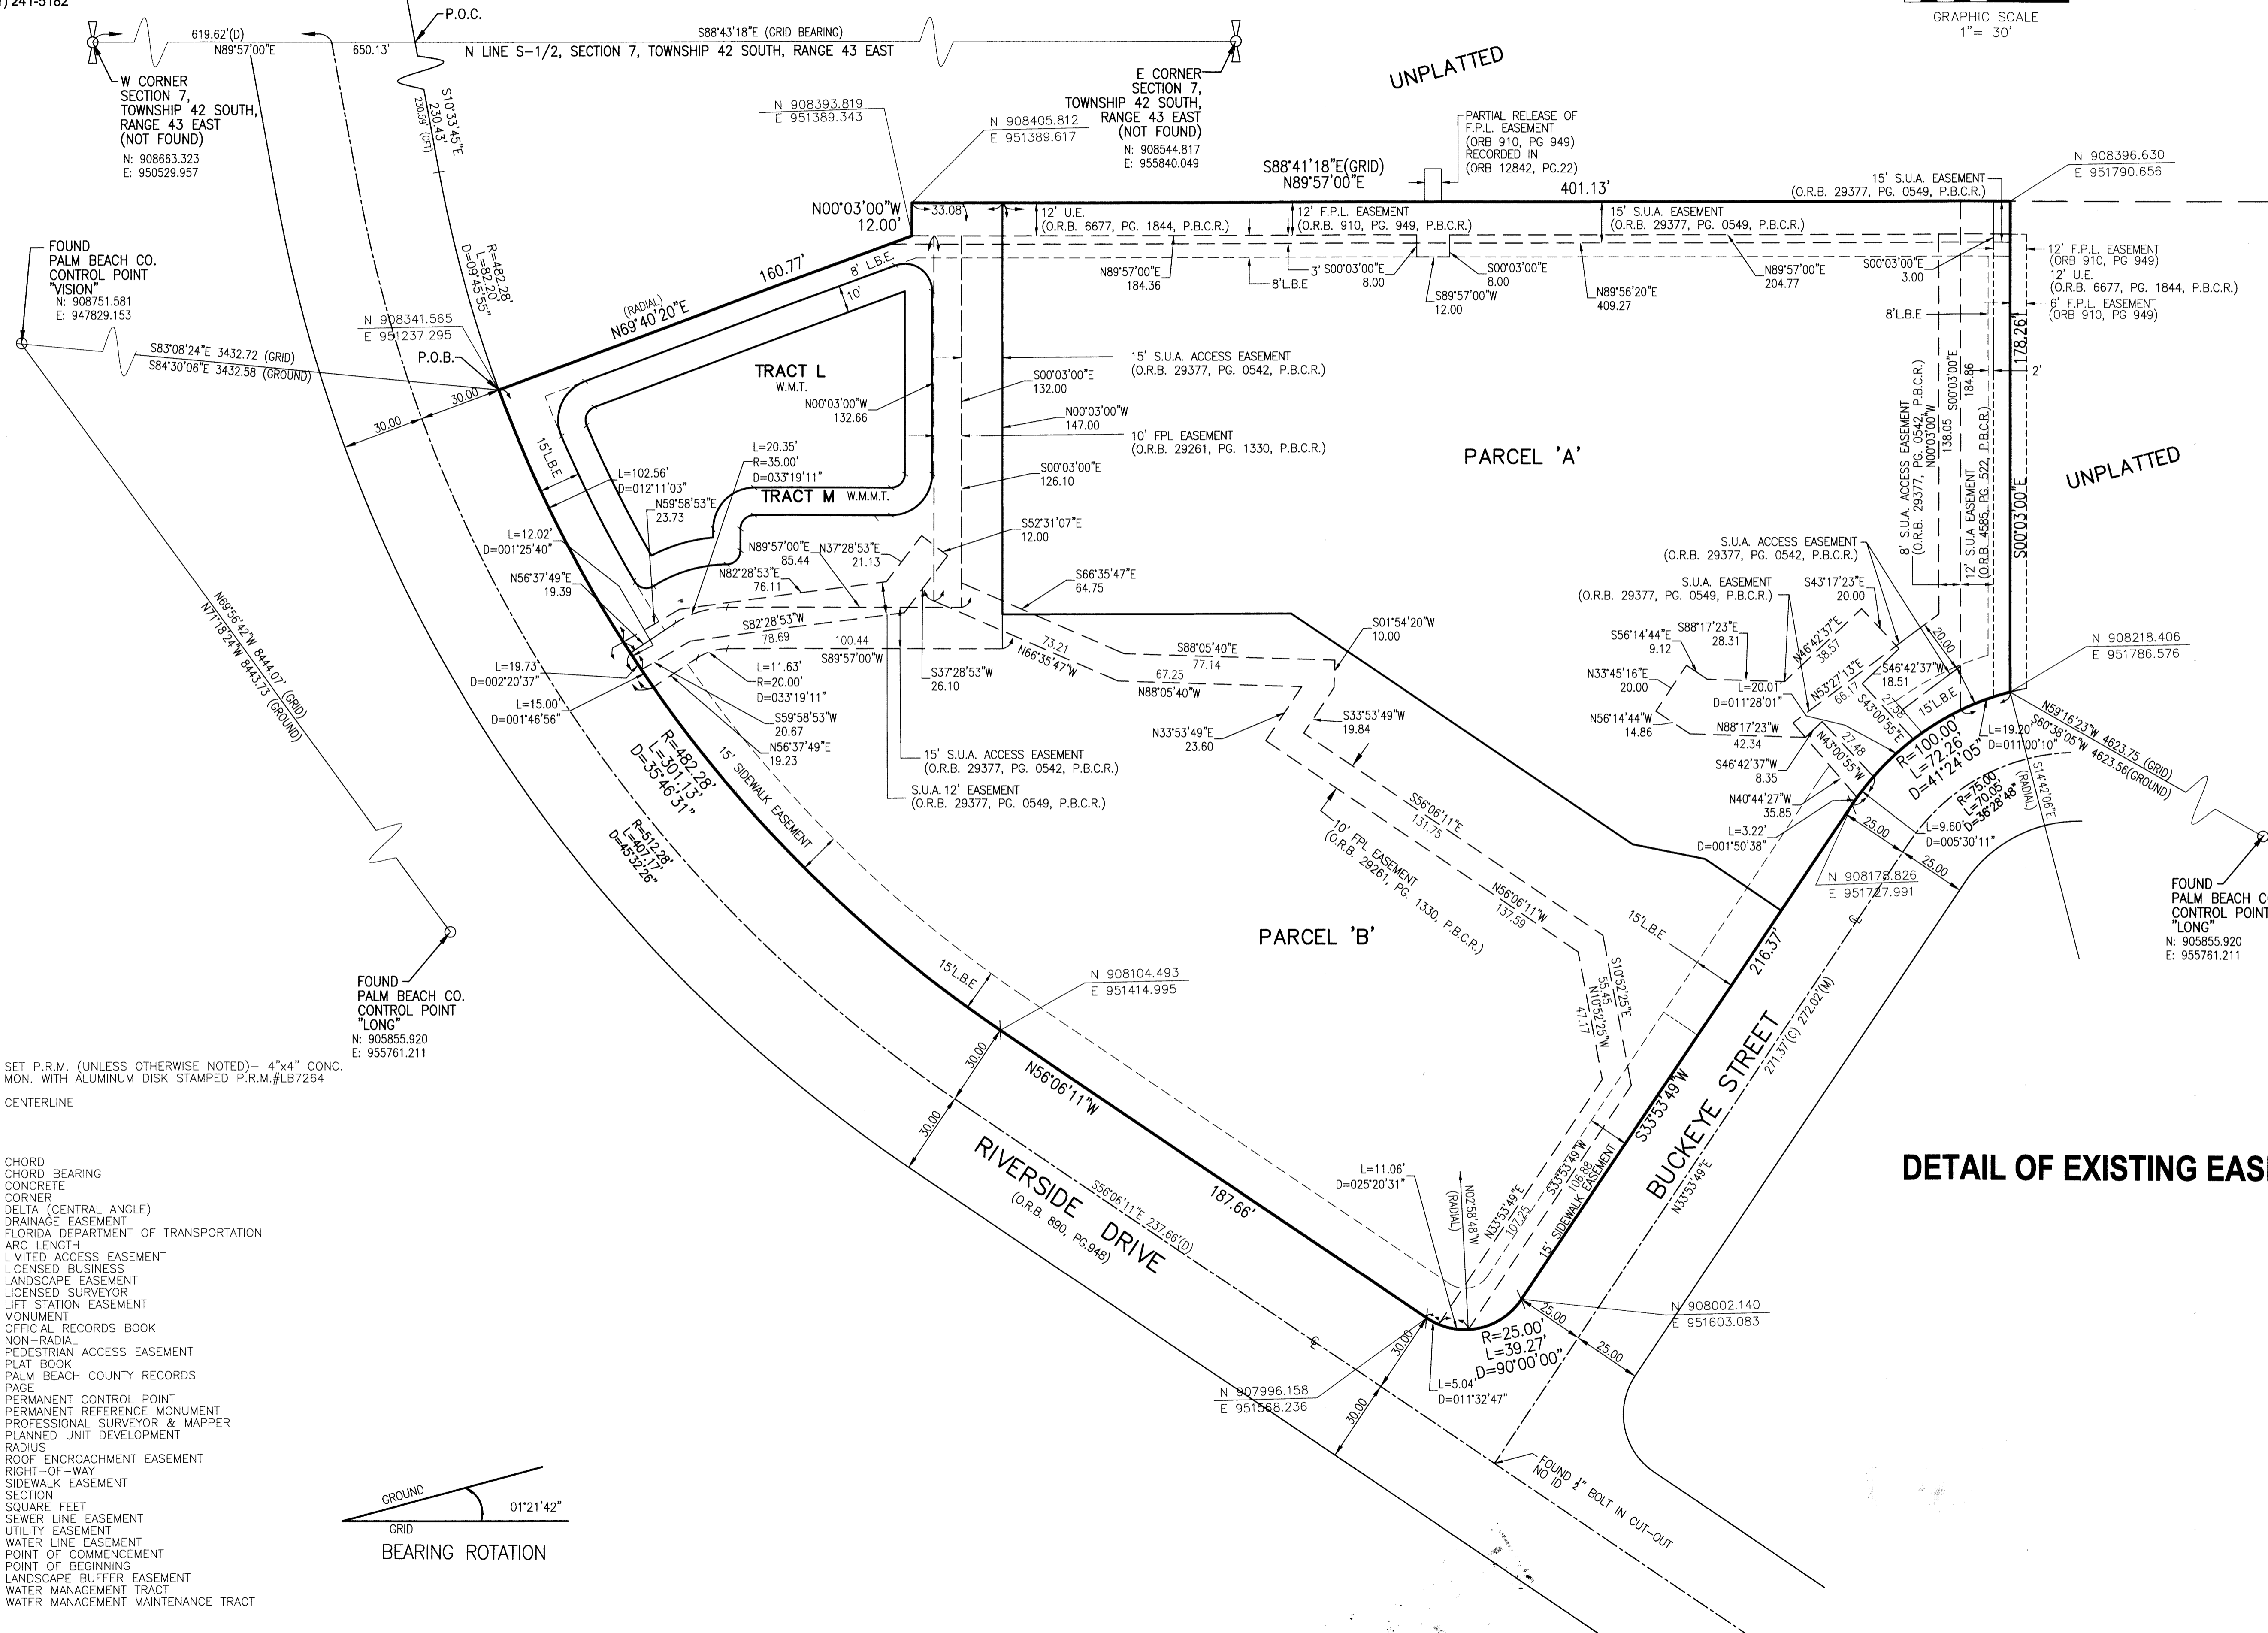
) 241-5182

GRAPHIC SCALE
1"= 30'

P.O.C.

619.62'(D)
N89°57'00"E
650.13'
S88°43'18"E (GRID BEARING)
N LINE S-1/2, SECTION 7, TOWNSHIP 42 SOUTH, RANGE 43 EAST

W CORNER
SECTION 7,
TOWNSHIP 42 SOUTH,
RANGE 43 EAST
(NOT FOUND)
N: 908663.323
E: 950529.957

E CORNER
SECTION 7,
TOWNSHIP 42 SOUTH,
RANGE 43 EAST
(NOT FOUND)
N: 908544.817
E: 955840.049

UNPLATTED

S10°33'45"E
230.43'
230.59' (CFT)

N 908393.819
E 951389.343

N 908405.812
E 951389.617

PARTIAL RELEASE OF
F.P.L. EASEMENT
(ORB 910, PG 949)
RECORDED IN
(ORB 12842, PG.22)

S88°41'18"E(GRID)
N89°57'00"E
401.13'

15' S.U.A. EASEMENT
(O.R.B. 29377, PG. 0549, P.B.C.R.)

N 908396.630
E 951790.656

N00°03'00"W
12.00'
33.08'
12' U.E.
(O.R.B. 6677, PG. 1844, P.B.C.R.)
12' F.P.L. EASEMENT
(O.R.B. 910, PG. 949, P.B.C.R.)
15' S.U.A. EASEMENT
(O.R.B. 29377, PG. 0549, P.B.C.R.)

12' F.P.L. EASEMENT
(ORB 910, PG 949)
12' U.E.
(O.R.B. 6677, PG. 1844, P.B.C.R.)
6' F.P.L. EASEMENT
(ORB 910, PG 949)

FOUND
PALM BEACH CO.
CONTROL POINT
"VISION"
N: 908751.581
E: 947829.153

R=482.28'
L=82.20'
D=09°45'55"

8' L.B.E.
160.77'
(RADIAL)
N69°40'20"E
10'

N89°57'00"E
184.36
3' S00°03'00"E
8.00
8'L.B.E
S00°03'00"E
8.00
S89°57'00"W
12.00
N89°56'20"E
409.27
N89°57'00"E
204.77
S00°03'00"E
3.00
8'L.B.E

N 908341.565
E 951237.295
P.O.B.

S83°08'24"E 3432.72 (GRID)
S84°30'06"E 3432.58 (GROUND)

30.00
30.00

TRACT L
W.M.T.
N00°03'00"W
132.66

15' S.U.A. ACCESS EASEMENT
(O.R.B. 29377, PG. 0542, P.B.C.R.)
S00°03'00"E
132.00
N00°03'00"W
147.00
10' FPL EASEMENT
(O.R.B. 29261, PG. 1330, P.B.C.R.)
S00°03'00"E
126.10

178.26'
2'

15'L.B.E.
L=102.56'
D=012°11'03"
L=20.35'
R=35.00'
D=033°19'11"
N59°58'53"E
23.73
TRACT M
W.M.M.T.

PARCEL 'A'

8' S.U.A. ACCESS EASEMENT
(O.R.B. 29377, PG. 0542, P.B.C.R.)
N00°03'00"W
138.05
S00°03'00"E
184.86
12' S.U.A EASEMENT
(O.R.B. 4585, PG. 522, P.B.C.R.)
S00°03'00"E

UNPLATTED

L=12.02'
D=001°25'40"
N56°37'49"E
19.39
N89°57'00"E
85.44
N37°28'53"E
21.13
N82°28'53"E
76.11
S52°31'07"E
12.00
S66°35'47"E
64.75

S.U.A. ACCESS EASEMENT
(O.R.B. 29377, PG. 0542, P.B.C.R.)
S.U.A. EASEMENT
(O.R.B. 29377, PG. 0549, P.B.C.R.)
S43°17'23"E
20.00

S82°28'53"W
78.69
100.44
S89°57'00"W
73.21
N66°35'47"W
S88°05'40"E
77.14
67.25
N88°05'40"W
S01°54'20"W
10.00

S56°14'44"E
9.12
S88°17'23"E
28.31
N46°42'37"E
38.57
20.00
N 908218.406
E 951786.576

N33°45'16"E
20.00
L=20.01'
D=011°28'01"
N53°27'13"E
66.17
S46°42'37"W
18.51
27.58
S43°00'55"E
15'L.B.E

N56°14'44"W
14.86
N88°17'23"W
42.34
27.48
N43°00'55"W
S46°42'37"W
8.35
N40°44'27"W
35.85
L=3.22'
D=001°50'38"

L=19.73'
D=002°20'37"
L=15.00'
D=001°46'56"
L=11.63'
R=20.00'
D=033°19'11"
S59°58'53"W
20.67
N56°37'49"E
19.23
S37°28'53"W
26.10

N69°56'42"W 8444.07' (GRID)
N71°18'24"W 8443.73' (GROUND)

R=482.28'
L=301.13'
D=35°46'31"
R=512.28'
L=401.17'
D=45°32'26"

15' SIDEWALK EASEMENT

15' S.U.A. ACCESS EASEMENT
(O.R.B. 29377, PG. 0542, P.B.C.R.)
S.U.A. 12' EASEMENT
(O.R.B. 29377, PG. 0549, P.B.C.R.)

N33°53'49"E
23.60
S33°53'49"W
19.84

R=100.00
L=72.26'
D=41°24'05"
L=19.20'
D=011°00'10"
N59°16'23"W 4623.75 (GRID)
S60°38'05"W 4623.56(GROUND)
R=75.00'
L=70.05'
D=36°28'48"
(RADIAL)
S14°42'06"E
25.00
L=9.60'
D=005°30'11"
25.00

S56°06'11"E
131.75
10' FPL EASEMENT
(O.R.B. 29261, PG. 1330, P.B.C.R.)
N56°06'11"W
137.59

N 908176.826
E 951727.991

FOUND
PALM BEACH C
CONTROL POINT
"LONG"
N: 905855.920
E: 955761.211

15'L.B.E
PARCEL 'B'
216.37'

S10°52'25"E
55.45
N10°52'25"W
47.17

FOUND
PALM BEACH CO.
CONTROL POINT
"LONG"
N: 905855.920
E: 955761.211

15'L.B.E
N 908104.493
E 951414.995

SET P.R.M. (UNLESS OTHERWISE NOTED)– 4"x4" CONC. MON. WITH ALUMINUM DISK STAMPED P.R.M.#LB7264

CENTERLINE

30.00
N56°06'11"W
30.00
RIVERSIDE DRIVE
S56°06'11"E 237.66'(D)
(O.R.B. 890, PG.948)
187.66'

BUCKEYE STREET
271.37'(C) 272.02'(M)
S33°53'49"W
N33°53'49"E

DETAIL OF EXISTING EAS

L=11.06'
D=025°20'31"
N02°58'48"W
(RADIAL)
N33°53'49"E
107.25
S33°53'49"W
106.88
15' SIDEWALK EASEMENT

CHORD
CHORD BEARING
CONCRETE
CORNER
DELTA (CENTRAL ANGLE)
DRAINAGE EASEMENT
FLORIDA DEPARTMENT OF TRANSPORTATION
ARC LENGTH
LIMITED ACCESS EASEMENT
LICENSED BUSINESS
LANDSCAPE EASEMENT
LICENSED SURVEYOR
LIFT STATION EASEMENT
MONUMENT
OFFICIAL RECORDS BOOK
NON-RADIAL
PEDESTRIAN ACCESS EASEMENT
PLAT BOOK
PALM BEACH COUNTY RECORDS
PAGE
PERMANENT CONTROL POINT
PERMANENT REFERENCE MONUMENT
PROFESSIONAL SURVEYOR & MAPPER
PLANNED UNIT DEVELOPMENT
RADIUS
ROOF ENCROACHMENT EASEMENT
RIGHT-OF-WAY
SIDEWALK EASEMENT
SECTION
SQUARE FEET
SEWER LINE EASEMENT
UTILITY EASEMENT
WATER LINE EASEMENT
POINT OF COMMENCEMENT
POINT OF BEGINNING
LANDSCAPE BUFFER EASEMENT
WATER MANAGEMENT TRACT
WATER MANAGEMENT MAINTENANCE TRACT

N 908002.140
E 951603.083
25.00
25.00
R=25.00'
L=39.27'
D=90°00'00"
30.00
N 907996.158
E 951568.236
L=5.04'
D=011°32'47"
30.00

GROUND
GRID
01°21'42"
BEARING ROTATION

FOUND 1" BOLT IN CUT-OUT
NO ID